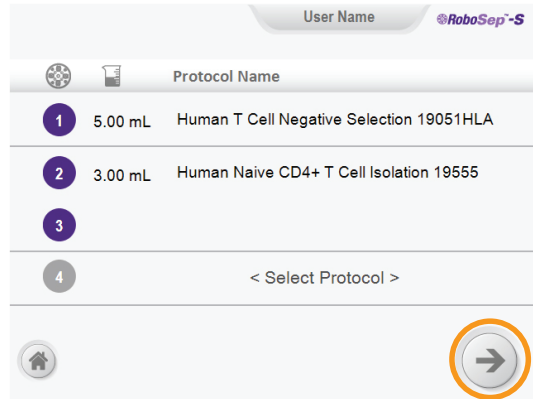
User Name

RoboSep™-S

Protocol Name

| | | |
|---|---|---|
| 1 | 5.00 mL | Human T Cell Negative Selection 19051HLA |
| 2 | 3.00 mL | Human Naive CD4+ T Cell Isolation 19555 |
| 3 | | |
| 4 | | < Select Protocol > |